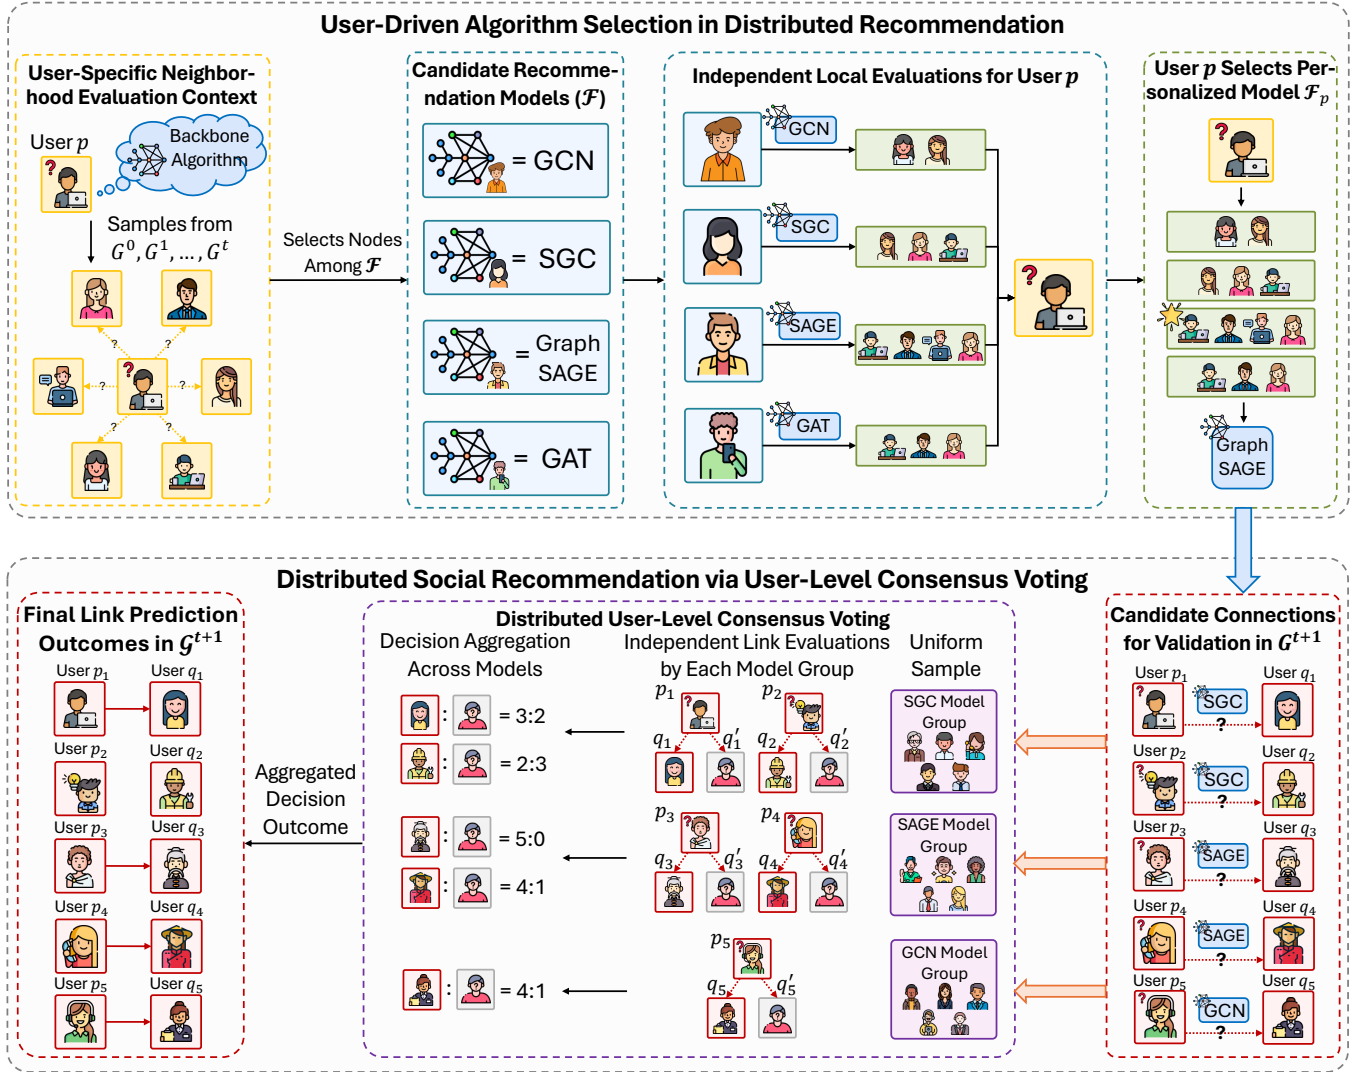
User-Driven Algorithm Selection in Distributed Recommendation

User-Specific Neighborhood Evaluation Context

User $p$

Backbone Algorithm

Samples from $G^0, G^1, \ldots, G^t$

?

Selects Nodes Among $\mathcal{F}$

Candidate Recommendation Models ($\mathcal{F}$)

= GCN

= SGC

= Graph SAGE

= GAT

Independent Local Evaluations for User $p$

GCN

SGC

SAGE

GAT

?

User $p$ Selects Personalized Model $\mathcal{F}_p$

?

Graph SAGE

Distributed Social Recommendation via User-Level Consensus Voting

Final Link Prediction Outcomes in $\mathcal{G}^{t+1}$

User $p_1$ User $q_1$

User $p_2$ User $q_2$

User $p_3$ User $q_3$

User $p_4$ User $q_4$

User $p_5$ User $q_5$

Aggregated Decision Outcome

Distributed User-Level Consensus Voting

Decision Aggregation Across Models

Independent Link Evaluations by Each Model Group

Uniform Sample

= 3:2

= 2:3

= 5:0

= 4:1

= 4:1

$p_1$ $p_2$ $q_1$ $q_1'$ $q_2$ $q_2'$

$p_3$ $p_4$ $q_3$ $q_3'$ $q_4$ $q_4'$

$p_5$ $q_5$ $q_5'$

SGC Model Group

SAGE Model Group

GCN Model Group

Candidate Connections for Validation in $G^{t+1}$

User $p_1$ User $q_1$ SGC ?

User $p_2$ User $q_2$ SGC ?

User $p_3$ User $q_3$ SAGE ?

User $p_4$ User $q_4$ SAGE ?

User $p_5$ User $q_5$ GCN ?